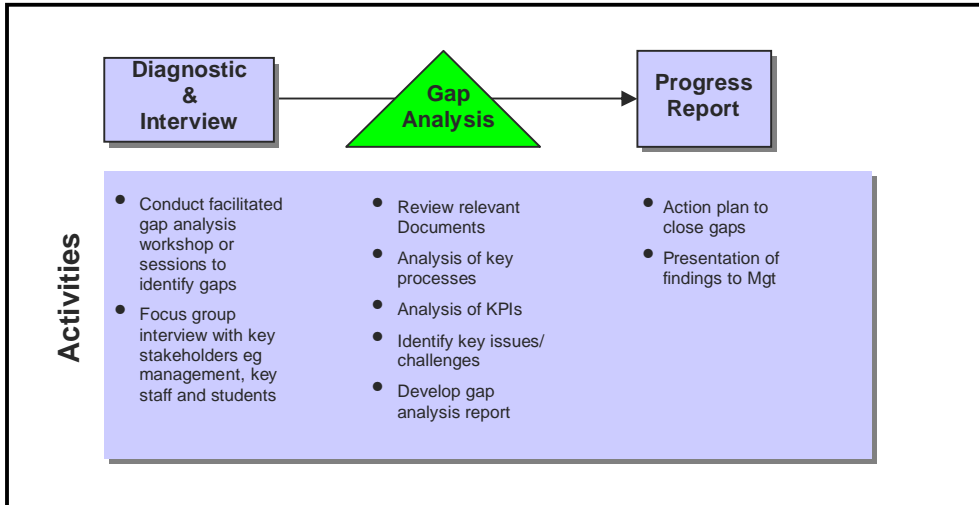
Diagnostic & Interview

Gap Analysis

Progress Report

Activities

- Conduct facilitated gap analysis workshop or sessions to identify gaps
- Focus group interview with key stakeholders eg management, key staff and students

- Review relevant Documents
- Analysis of key processes
- Analysis of KPIs
- Identify key issues/ challenges
- Develop gap analysis report

- Action plan to close gaps
- Presentation of findings to Mgt